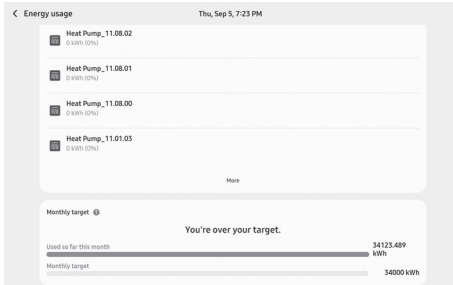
< Energy usage

Thu, Sep 5, 7:23 PM

Heat Pump_11.08.02
0 kWh (0%)

Heat Pump_11.08.01
0 kWh (0%)

Heat Pump_11.08.00
0 kWh (0%)

Heat Pump_11.01.03
0 kWh (0%)

More

Monthly target

You're over your target.

Used so far this month

34123.489 kWh

Monthly target

34000 kWh